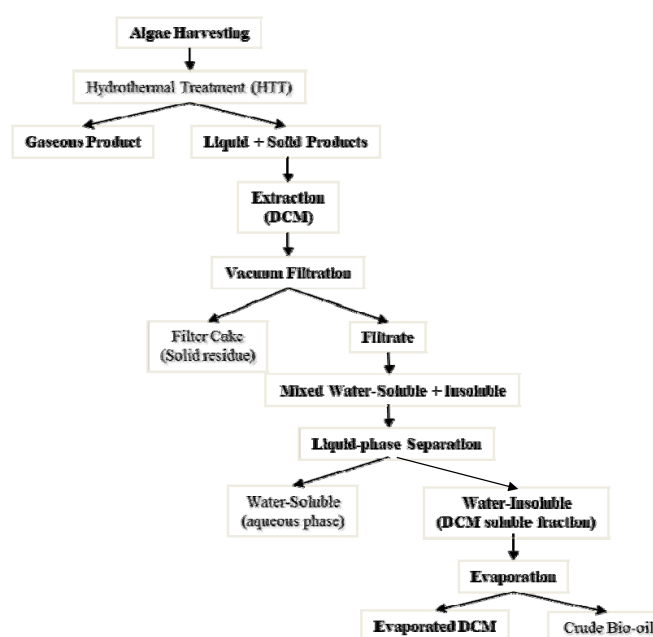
Algae Harvesting

Hydrothermal Treatment (HTT)

Gaseous Product

Liquid + Solid Products

Extraction (DCM)

Vacuum Filtration

Filter Cake (Solid residue)

Filtrate

Mixed Water-Soluble + Insoluble

Liquid-phase Separation

Water-Soluble (aqueous phase)

Water-Insoluble (DCM soluble fraction)

Evaporation

Evaporated DCM

Crude Bio-oil